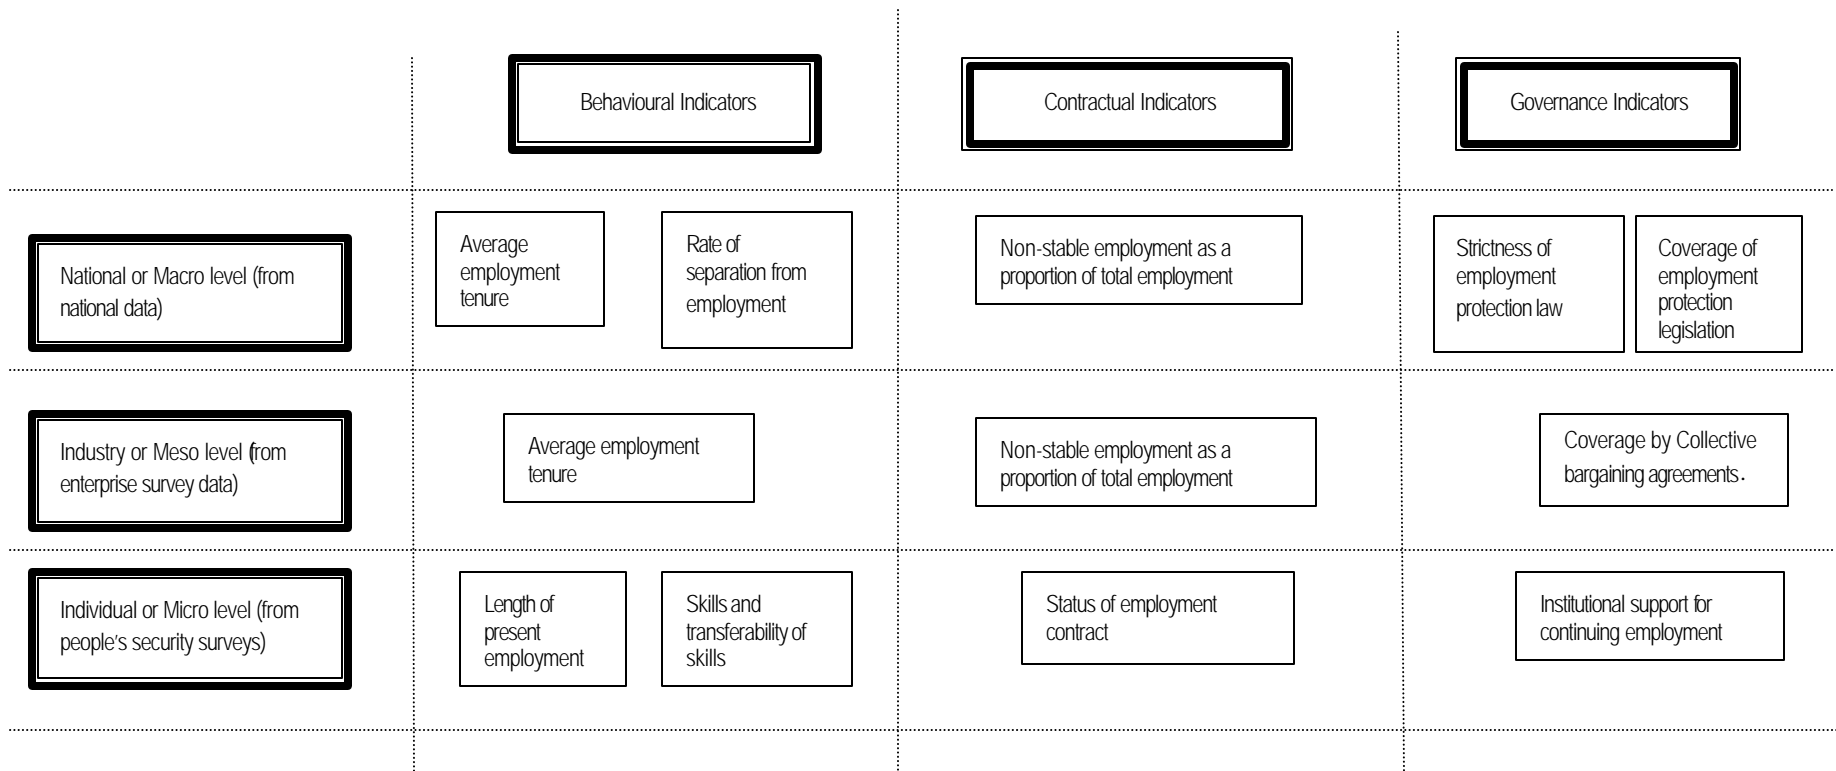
| | Behavioural Indicators | Contractual Indicators | Governance Indicators |
|---|---|---|---|
| National or Macro level (from national data) | Average employment tenure; Rate of separation from employment | Non-stable employment as a proportion of total employment | Strictness of employment protection law; Coverage of employment protection legislation |
| Industry or Meso level (from enterprise survey data) | Average employment tenure | Non-stable employment as a proportion of total employment | Coverage by Collective bargaining agreements. |
| Individual or Micro level (from people's security surveys) | Length of present employment; Skills and transferability of skills | Status of employment contract | Institutional support for continuing employment |